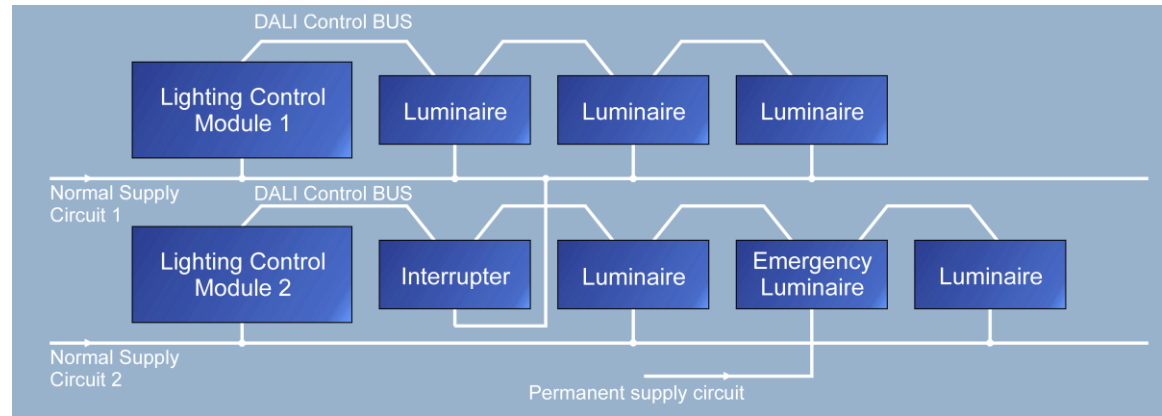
DALI Control BUS

Lighting Control Module 1

Luminaire

Luminaire

Luminaire

Normal Supply Circuit 1

DALI Control BUS

Lighting Control Module 2

Interrupter

Luminaire

Emergency Luminaire

Luminaire

Normal Supply Circuit 2

Permanent supply circuit